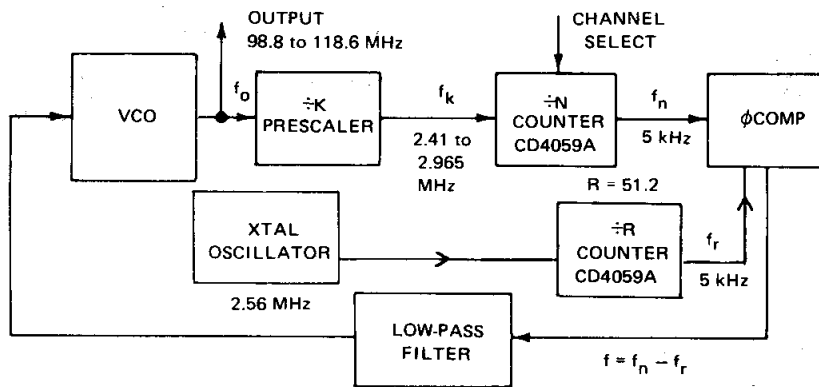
OUTPUT
98.8 to 118.6 MHz

CHANNEL
SELECT

VCO

$f_o$

$\div K$
PRESCALER

$f_k$

2.41 to
2.965
MHz

$\div N$
COUNTER
CD4059A

$f_n$

5 kHz

$\phi$COMP

R = 51.2

XTAL
OSCILLATOR

2.56 MHz

$\div R$
COUNTER
CD4059A

$f_r$

5 kHz

LOW-PASS
FILTER

$f = f_n - f_r$